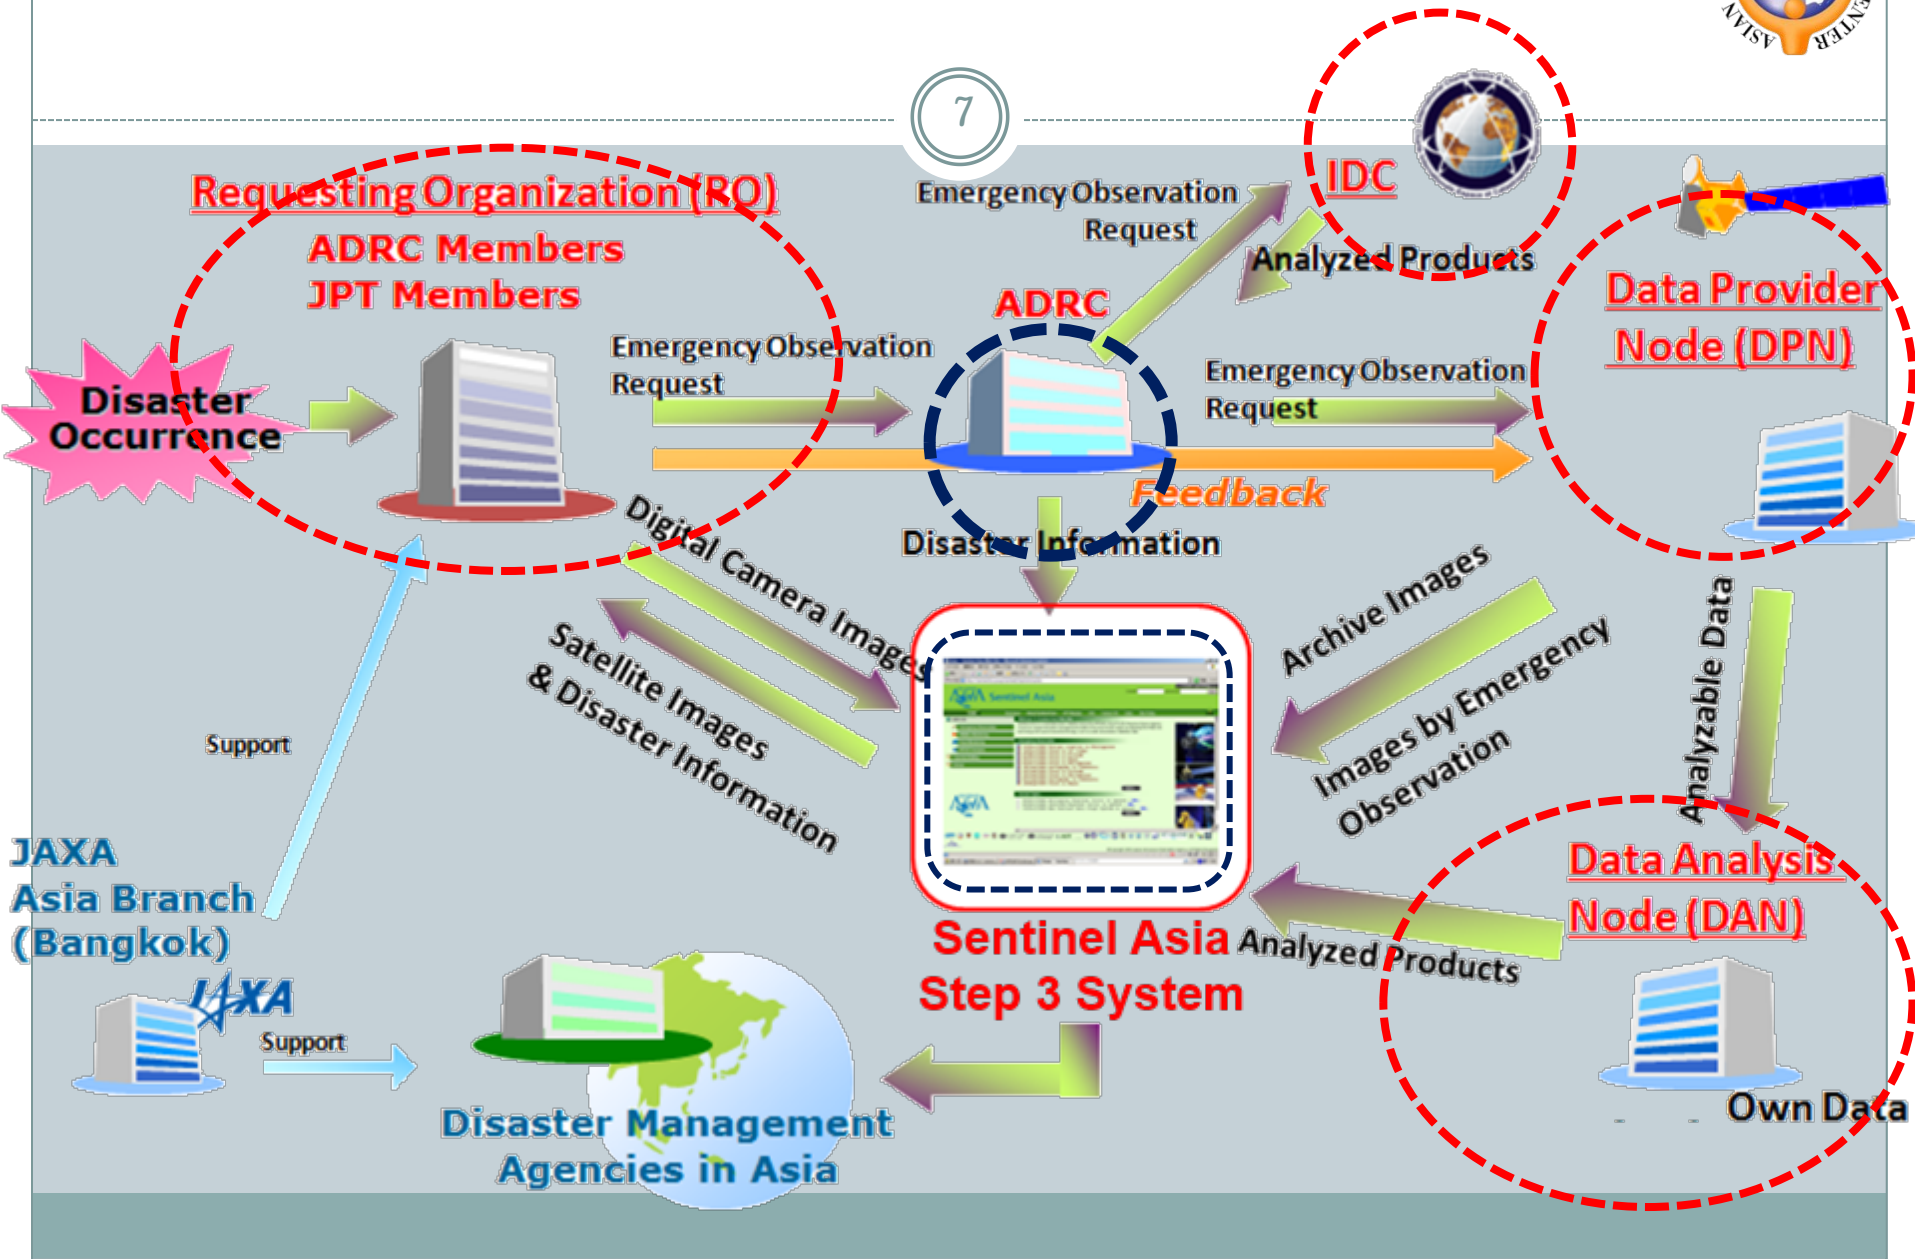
7

Requesting Organization (RO)
ADRC Members
JPT Members

Disaster Occurrence

Emergency Observation Request

ADRC

Emergency Observation Request

IDC

Analyzed Products

Data Provider Node (DPN)

Emergency Observation Request

Feedback

Disaster Information

Digital Camera Images

Satellite Images & Disaster Information

Archive Images

Images by Emergency Observation

Analyzable Data

Data Analysis Node (DAN)

Analyzed Products

Own Data

Sentinel Asia Step 3 System

Support

JAXA Asia Branch (Bangkok)

JAXA

Support

Disaster Management Agencies in Asia